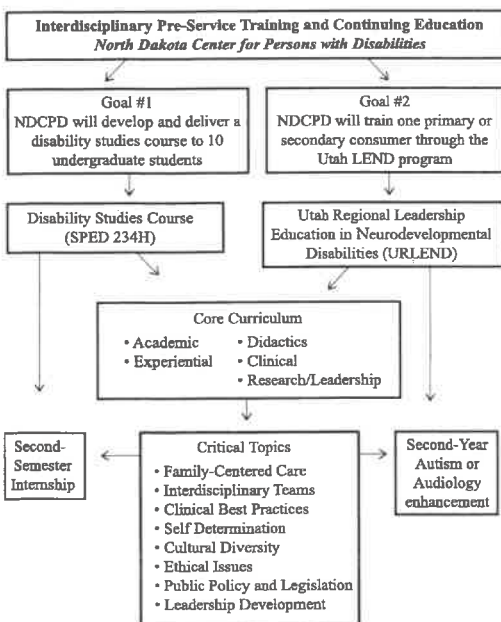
Interdisciplinary Pre-Service Training and Continuing Education
North Dakota Center for Persons with Disabilities

Goal #1
NDCPD will develop and deliver a disability studies course to 10 undergraduate students

Goal #2
NDCPD will train one primary or secondary consumer through the Utah LEND program

Disability Studies Course (SPED 234H)

Utah Regional Leadership Education in Neurodevelopmental Disabilities (URLEND)

Core Curriculum
• Academic
• Experiential
• Didactics
• Clinical
• Research/Leadership

Second-Semester Internship

Critical Topics
• Family-Centered Care
• Interdisciplinary Teams
• Clinical Best Practices
• Self Determination
• Cultural Diversity
• Ethical Issues
• Public Policy and Legislation
• Leadership Development

Second-Year Autism or Audiology enhancement